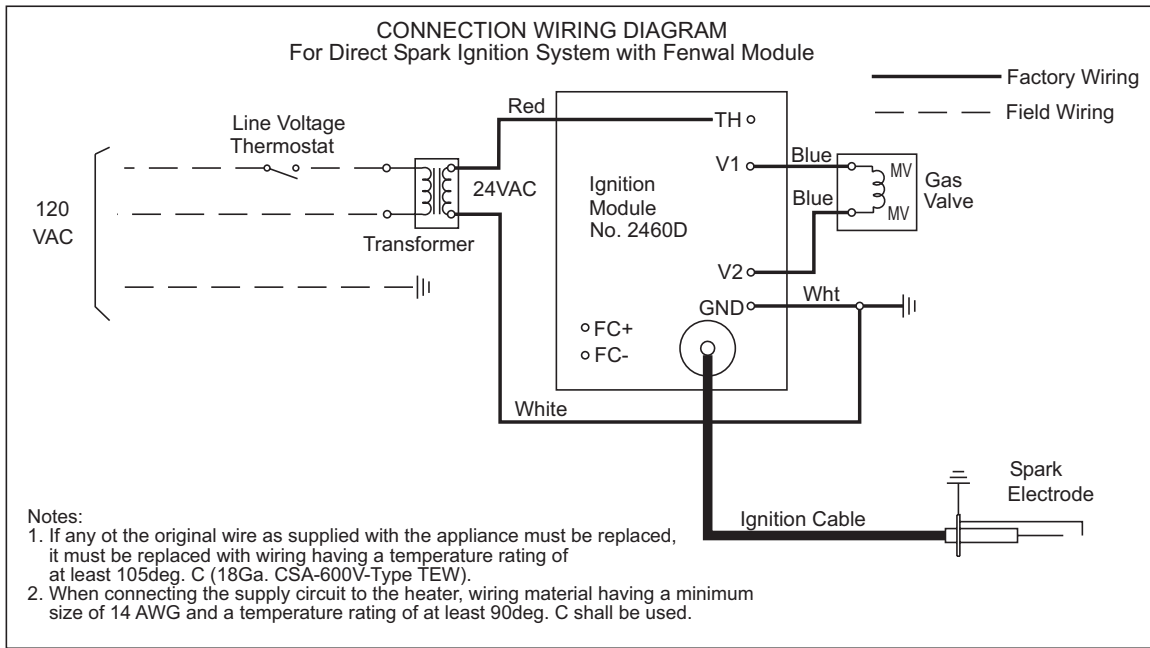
CONNECTION WIRING DIAGRAM
For Direct Spark Ignition System with Fenwal Module

Factory Wiring
Field Wiring

Line Voltage Thermostat

120 VAC

Transformer

24VAC

Red

TH

V1

Blue

Blue

MV

MV

Gas Valve

Ignition Module No. 2460D

V2

GND

Wht

FC+

FC-

White

Spark Electrode

Ignition Cable

Notes:
1. If any ot the original wire as supplied with the appliance must be replaced, it must be replaced with wiring having a temperature rating of at least 105deg. C (18Ga. CSA-600V-Type TEW).
2. When connecting the supply circuit to the heater, wiring material having a minimum size of 14 AWG and a temperature rating of at least 90deg. C shall be used.